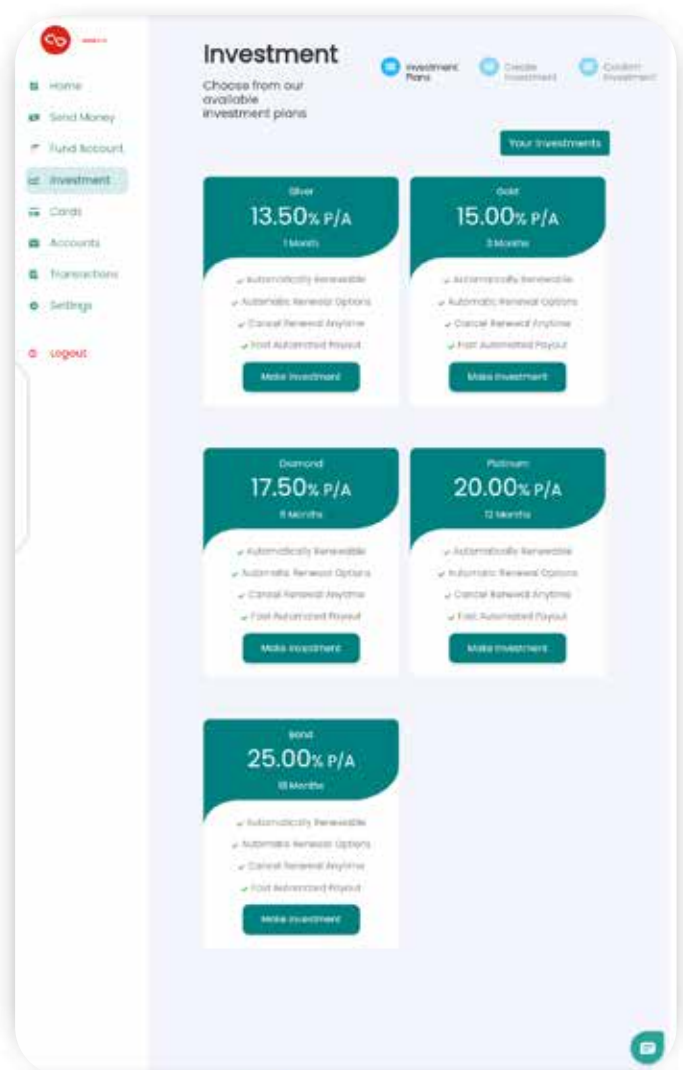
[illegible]

Home
Send Money
Fund Account
Investment
Cards
Accounts
Transactions
Settings

Logout

Investment

Choose from our available investment plans

Investment Plans
Create Investment
Confirm Investment

Your Investments

Silver
13.50% P/A
1 Month
Automatically Renewable
Automatic Renewal Options
Cancel Renewal Anytime
Fast Automated Payout
Make Investment

Gold
15.00% P/A
3 Months
Automatically Renewable
Automatic Renewal Options
Cancel Renewal Anytime
Fast Automated Payout
Make Investment

Diamond
17.50% P/A
6 Months
Automatically Renewable
Automatic Renewal Options
Cancel Renewal Anytime
Fast Automated Payout
Make Investment

Platinum
20.00% P/A
12 Months
Automatically Renewable
Automatic Renewal Options
Cancel Renewal Anytime
Fast Automated Payout
Make Investment

Bond
25.00% P/A
18 Months
Automatically Renewable
Automatic Renewal Options
Cancel Renewal Anytime
Fast Automated Payout
Make Investment